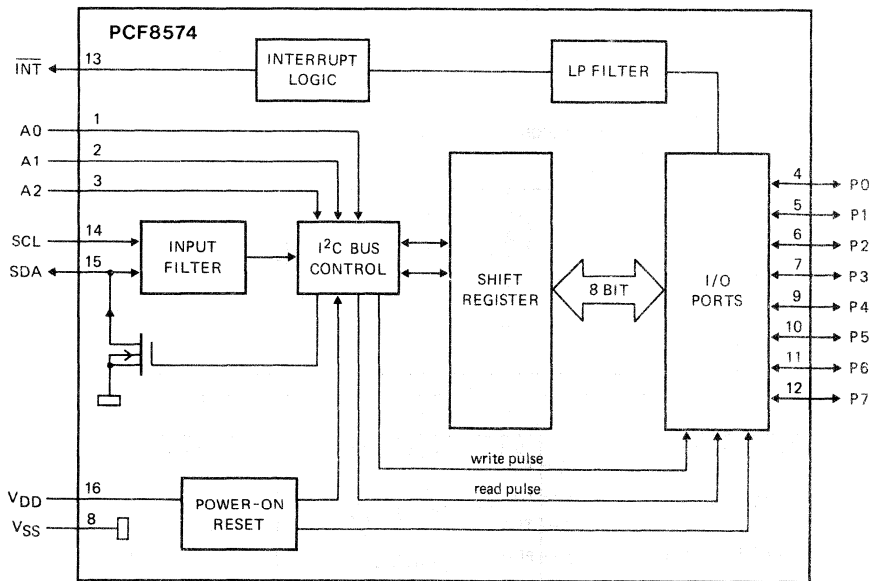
PCF8574

$\overline{INT}$ 13

INTERRUPT LOGIC

LP FILTER

A0 1
A1 2
A2 3
SCL 14
SDA 15

INPUT FILTER

$I^2C$ BUS CONTROL

SHIFT REGISTER

8 BIT

I/O PORTS

4 P0
5 P1
6 P2
7 P3
9 P4
10 P5
11 P6
12 P7

write pulse

read pulse

$V_{DD}$ 16
$V_{SS}$ 8

POWER-ON RESET